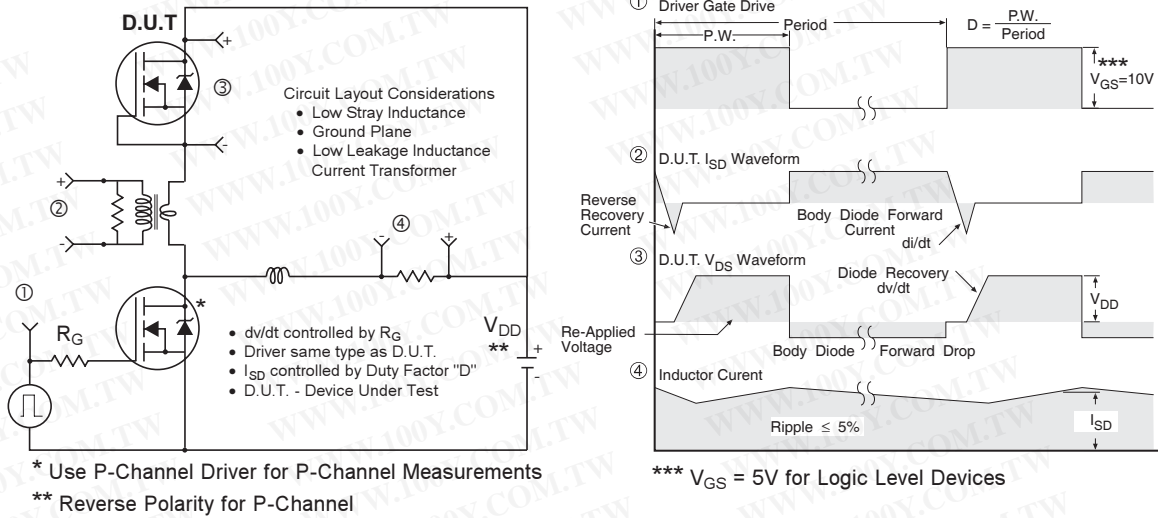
D.U.T

+

③

-

Circuit Layout Considerations
• Low Stray Inductance
• Ground Plane
• Low Leakage Inductance Current Transformer

+

②

-

④

-

+

①

$R_G$

*

• dv/dt controlled by $R_G$
• Driver same type as D.U.T.
• $I_{SD}$ controlled by Duty Factor "D"
• D.U.T. - Device Under Test

$V_{DD}$
**

+

-

* Use P-Channel Driver for P-Channel Measurements
** Reverse Polarity for P-Channel

① Driver Gate Drive

P.W.

Period

D = $\frac{P.W.}{Period}$

***
$V_{GS}$=10V

② D.U.T. $I_{SD}$ Waveform

Reverse Recovery Current

Body Diode Forward Current

di/dt

③ D.U.T. $V_{DS}$ Waveform

Diode Recovery dv/dt

$V_{DD}$

Re-Applied Voltage

Body Diode Forward Drop

④ Inductor Curent

Ripple ≤ 5%

$I_{SD}$

*** $V_{GS}$ = 5V for Logic Level Devices

WWW.100Y.COM.TW